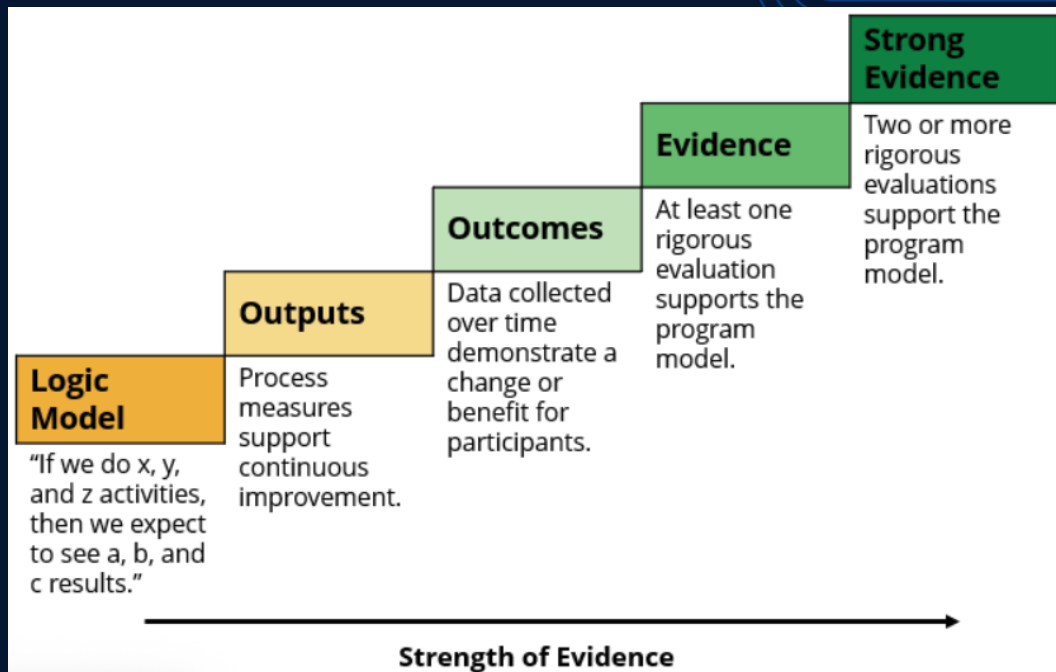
Logic Model

"If we do x, y, and z activities, then we expect to see a, b, and c results."

Outputs

Process measures support continuous improvement.

Outcomes

Data collected over time demonstrate a change or benefit for participants.

Evidence

At least one rigorous evaluation supports the program model.

Strong Evidence

Two or more rigorous evaluations support the program model.

Strength of Evidence